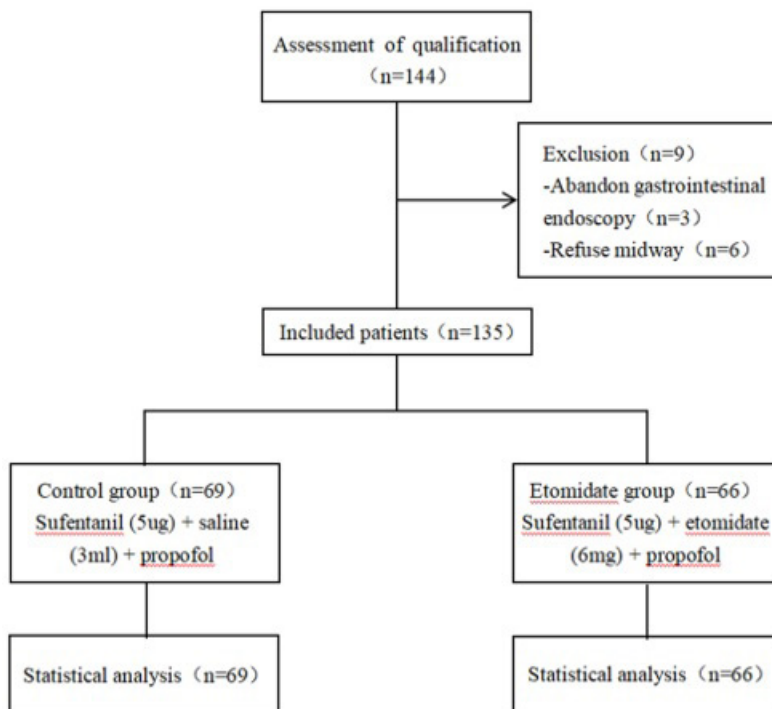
Assessment of qualification （n=144）

Exclusion （n=9）
-Abandon gastrointestinal endoscopy （n=3）
-Refuse midway （n=6）

Included patients （n=135）

Control group （n=69）
Sufentanil (5ug) + saline (3ml) + propofol

Etomidate group （n=66）
Sufentanil (5ug) + etomidate (6mg) + propofol

Statistical analysis （n=69）

Statistical analysis （n=66）